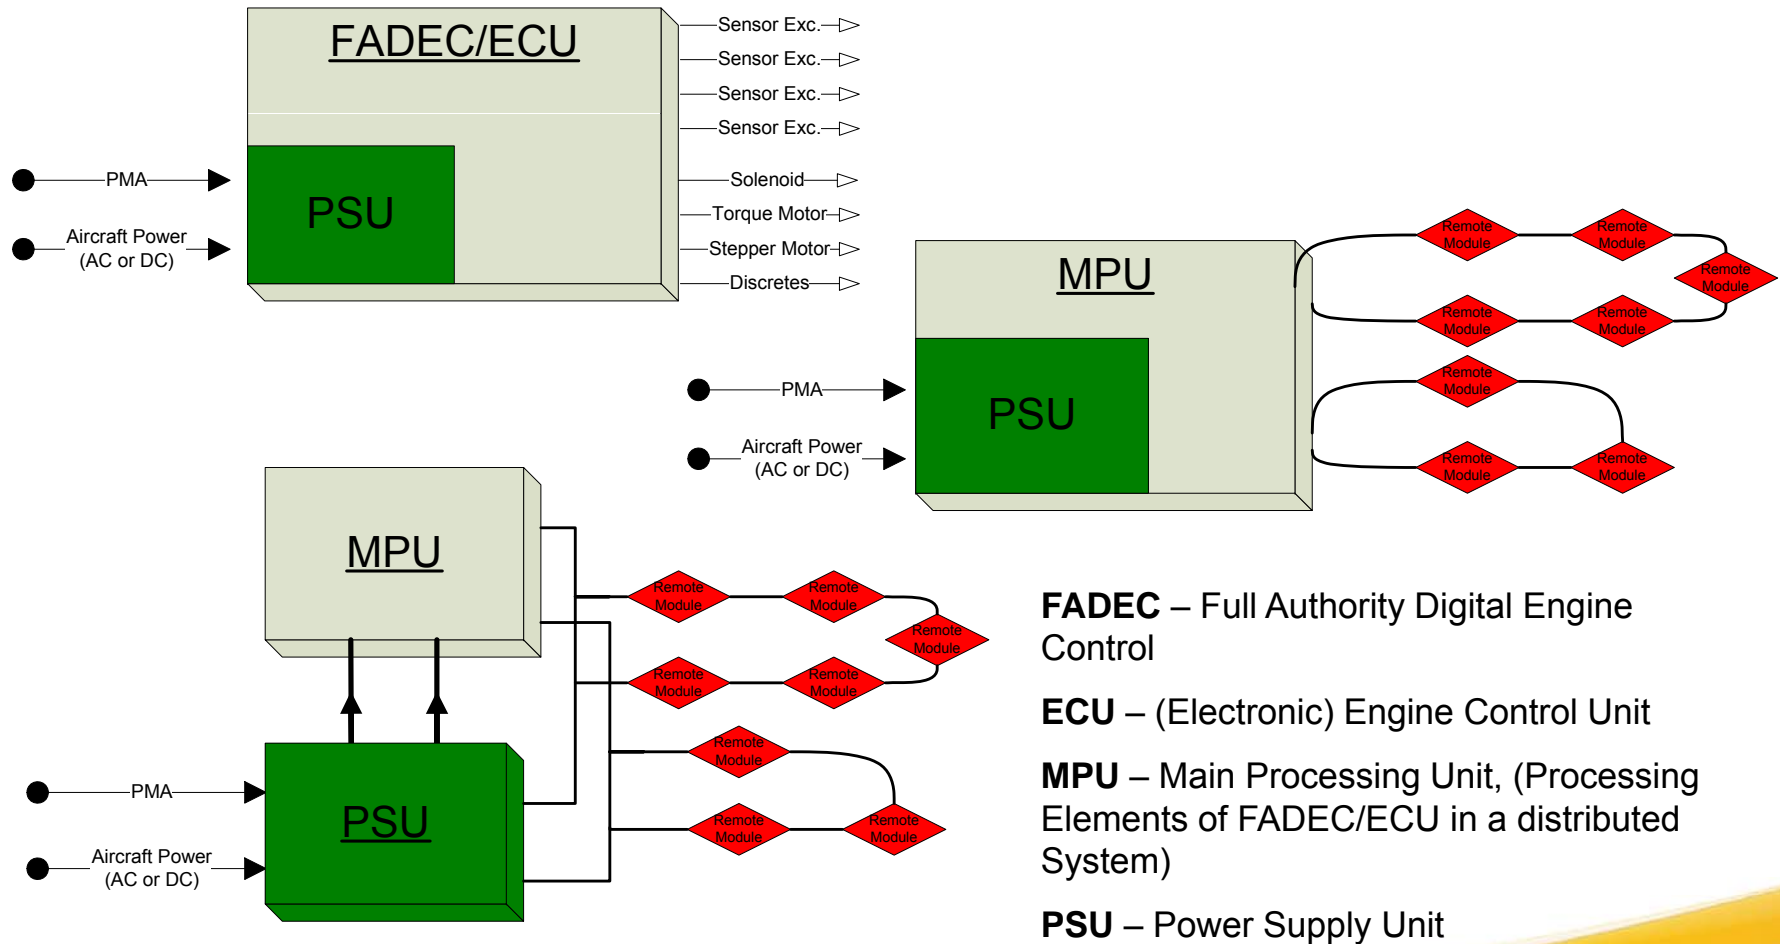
FADEC/ECU

PSU

PMA

Aircraft Power (AC or DC)

Sensor Exc.
Sensor Exc.
Sensor Exc.
Sensor Exc.
Solenoid
Torque Motor
Stepper Motor
Discretes

MPU

PSU

PMA

Aircraft Power (AC or DC)

Remote Module
Remote Module
Remote Module
Remote Module
Remote Module
Remote Module
Remote Module
Remote Module
Remote Module

MPU

PSU

PMA

Aircraft Power (AC or DC)

Remote Module
Remote Module
Remote Module
Remote Module
Remote Module
Remote Module
Remote Module
Remote Module
Remote Module

**FADEC** – Full Authority Digital Engine Control

**ECU** – (Electronic) Engine Control Unit

**MPU** – Main Processing Unit, (Processing Elements of FADEC/ECU in a distributed System)

**PSU** – Power Supply Unit